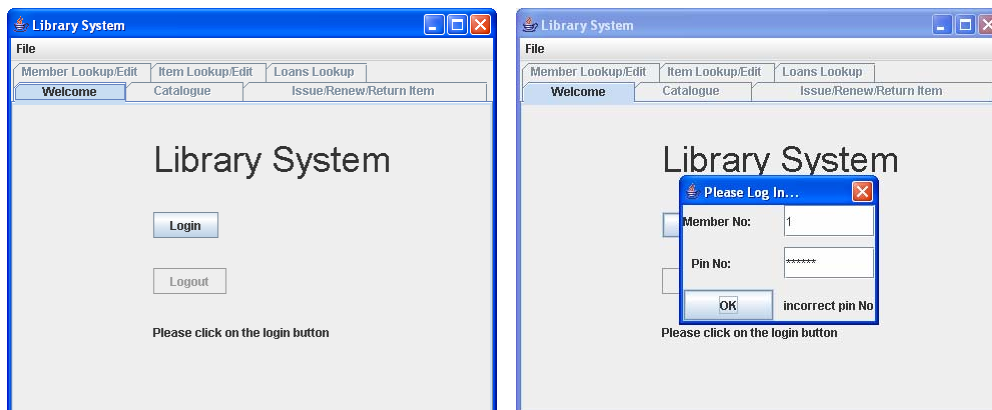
Library System

File

Member Lookup/Edit | Item Lookup/Edit | Loans Lookup

Welcome | Catalogue | Issue/Renew/Return Item

Library System

Login

Logout

Please click on the login button

Library System

File

Member Lookup/Edit | Item Lookup/Edit | Loans Lookup

Welcome | Catalogue | Issue/Renew/Return Item

Library System

Please Log In...

Member No: 1

Pin No: ******

OK

incorrect pin No

Please click on the login button